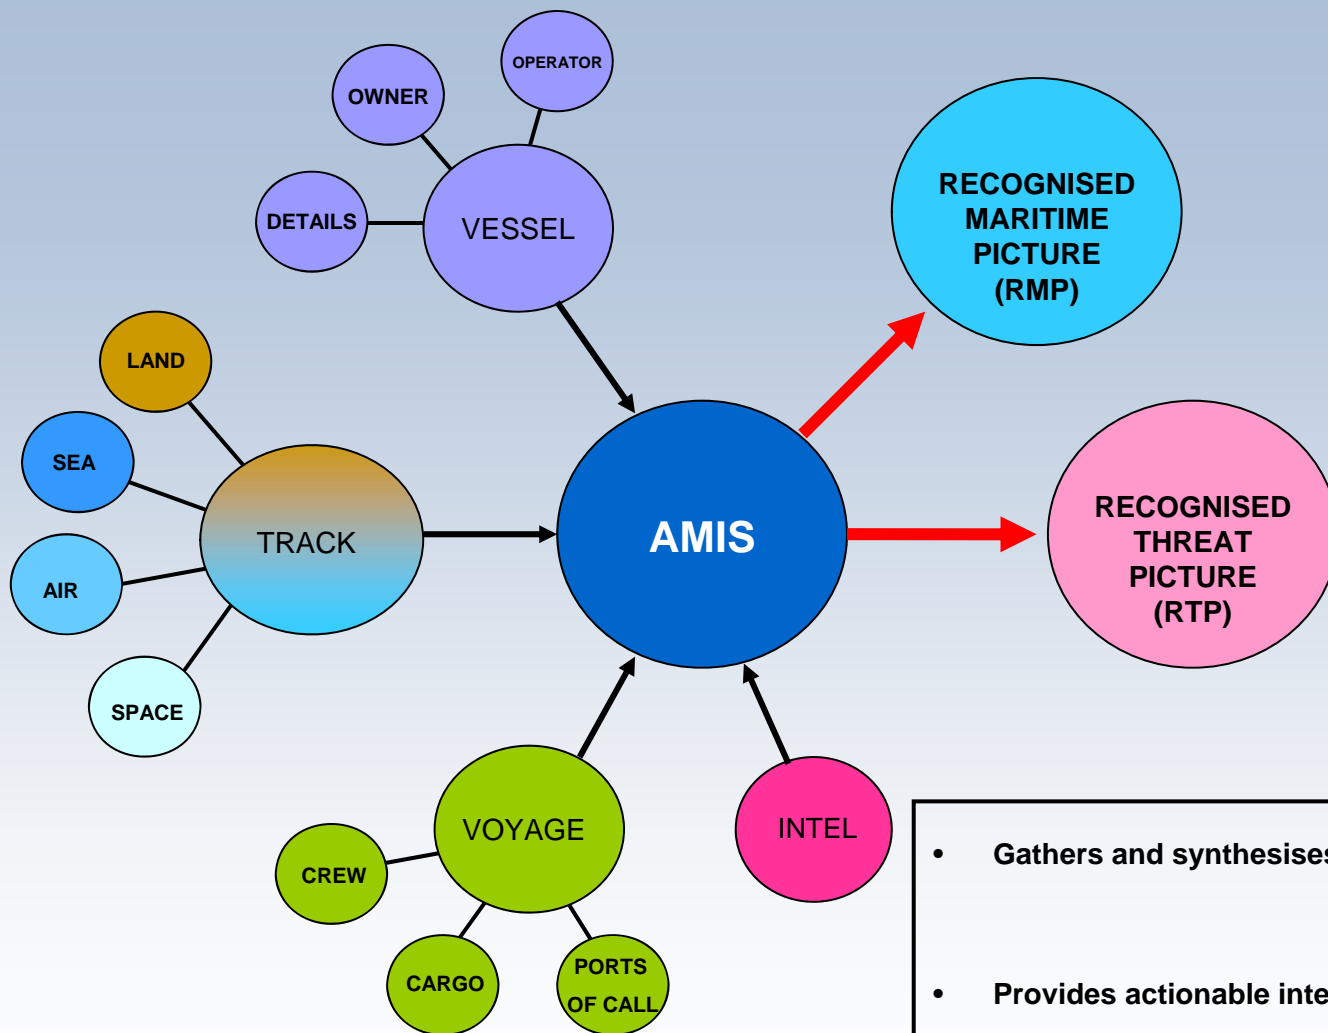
OPERATOR

OWNER

DETAILS

VESSEL

RECOGNISED MARITIME PICTURE (RMP)

LAND

SEA

TRACK

AMIS

RECOGNISED THREAT PICTURE (RTP)

AIR

SPACE

VOYAGE

INTEL

CREW

CARGO

PORTS OF CALL

• Gathers and synthesises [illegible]

• Provides actionable inte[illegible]